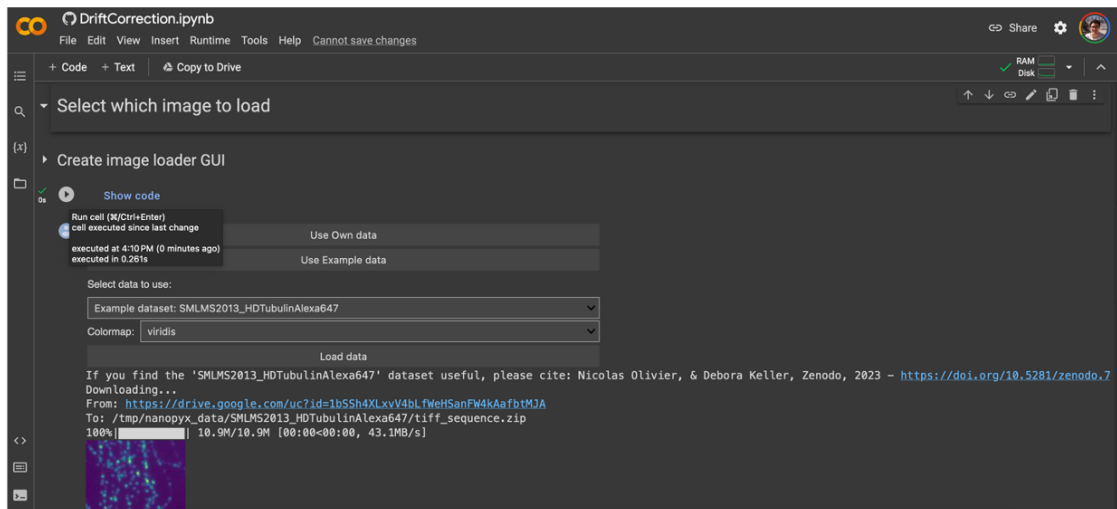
CO DriftCorrection.ipynb
File Edit View Insert Runtime Tools Help Cannot save changes

Share

+ Code + Text Copy to Drive

RAM
Disk

Select which image to load

Create image loader GUI

0s

Show code

Run cell (⌘/Ctrl+Enter)
cell executed since last change

executed at 4:10 PM (0 minutes ago)
executed in 0.261s

Use Own data

Use Example data

Select data to use:

Example dataset: SMLMS2013_HDTubulinAlexa647

Colormap: viridis

Load data

If you find the 'SMLMS2013_HDTubulinAlexa647' dataset useful, please cite: Nicolas Olivier, & Debora Keller, Zenodo, 2023 - https://doi.org/10.5281/zenodo.7
Downloading...
From: https://drive.google.com/uc?id=1bSSh4XLxvV4bLfWeHSanFW4kAafbtMJA
To: /tmp/nanopyx_data/SMLMS2013_HDTubulinAlexa647/tiff_sequence.zip
100%| | 10.9M/10.9M [00:00<00:00, 43.1MB/s]